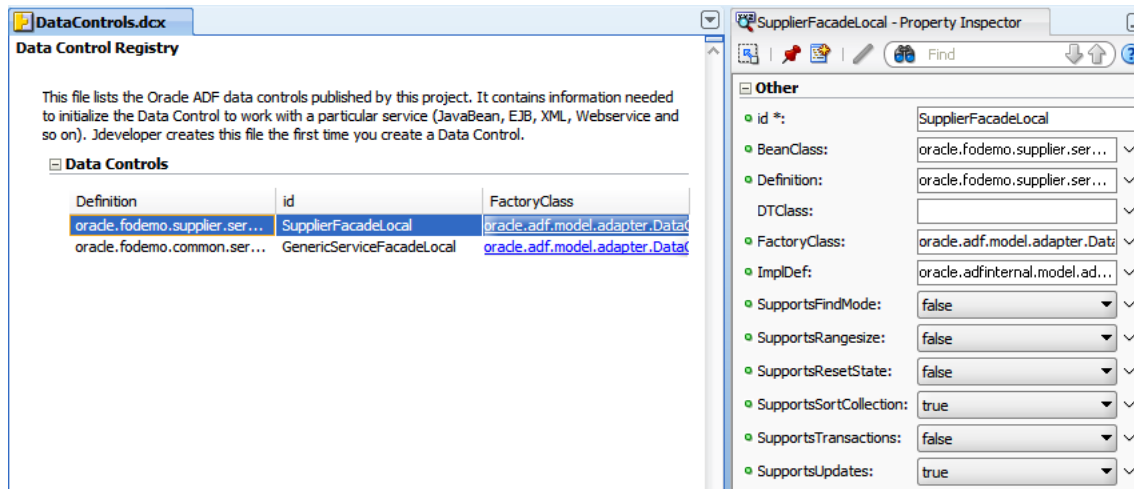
DataControls.dcx

Data Control Registry

This file lists the Oracle ADF data controls published by this project. It contains information needed to initialize the Data Control to work with a particular service (JavaBean, EJB, XML, Webservice and so on). Jdeveloper creates this file the first time you create a Data Control.

Data Controls

| Definition | id | FactoryClass |
|---|---|---|
| oracle.fodemo.supplier.ser... | SupplierFacadeLocal | oracle.adf.model.adapter.DataC |
| oracle.fodemo.common.ser... | GenericServiceFacadeLocal | oracle.adf.model.adapter.DataC |

SupplierFacadeLocal - Property Inspector

Find

Other

| | |
|---|---|
| id *: | SupplierFacadeLocal |
| BeanClass: | oracle.fodemo.supplier.ser... |
| Definition: | oracle.fodemo.supplier.ser... |
| DTClass: | |
| FactoryClass: | oracle.adf.model.adapter.Data |
| ImplDef: | oracle.adfinternal.model.ad... |
| SupportsFindMode: | false |
| SupportsRangesize: | false |
| SupportsResetState: | false |
| SupportsSortCollection: | true |
| SupportsTransactions: | false |
| SupportsUpdates: | true |